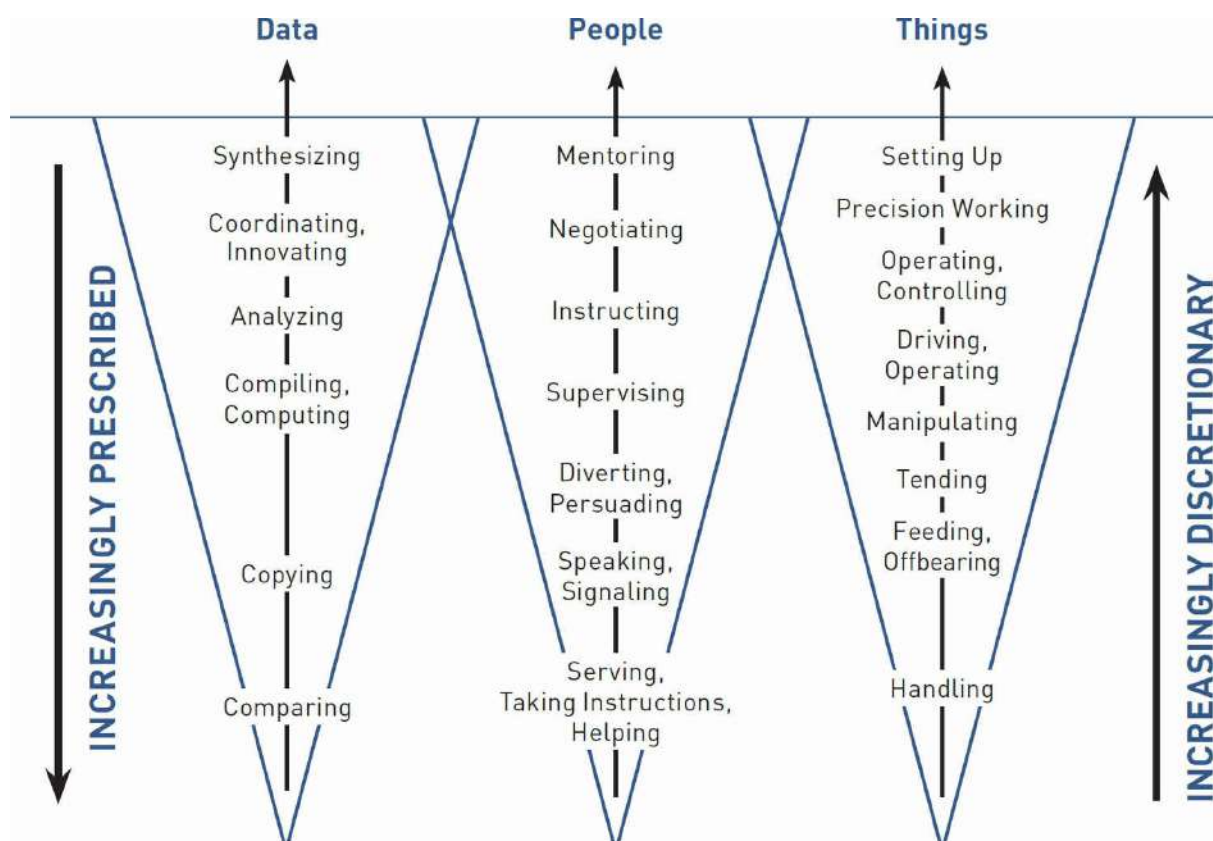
Data

People

Things

INCREASINGLY PRESCRIBED

Synthesizing

Coordinating, Innovating

Analyzing

Compiling, Computing

Copying

Comparing

Mentoring

Negotiating

Instructing

Supervising

Diverting, Persuading

Speaking, Signaling

Serving, Taking Instructions, Helping

Setting Up

Precision Working

Operating, Controlling

Driving, Operating

Manipulating

Tending

Feeding, Offbearing

Handling

INCREASINGLY DISCRETIONARY